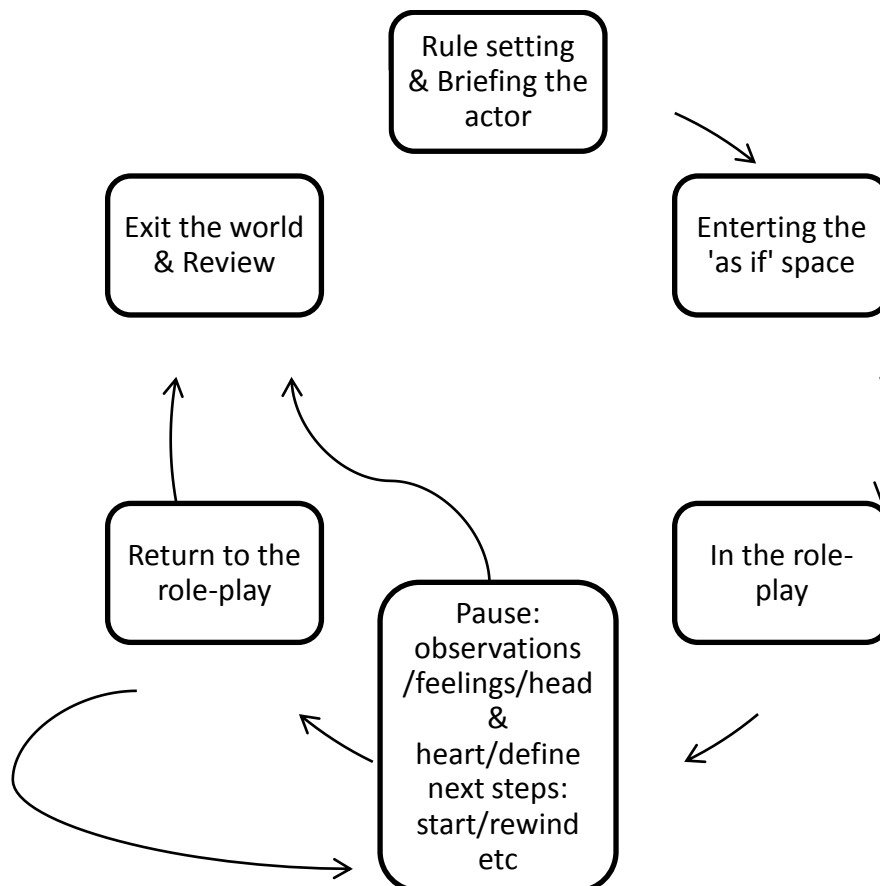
Rule setting & Briefing the actor

Enterting the 'as if' space

In the role-play

Pause: observations /feelings/head & heart/define next steps: start/rewind etc

Return to the role-play

Exit the world & Review